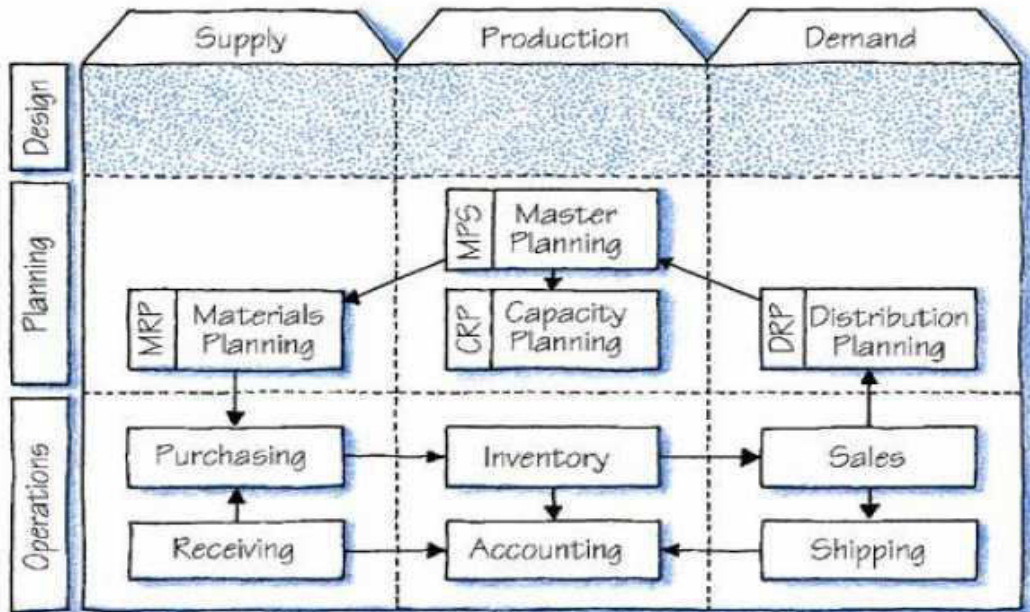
Supply

Production

Demand

Design

Planning

Operations

MPS Master Planning

MRP Materials Planning

CRP Capacity Planning

DRP Distribution Planning

Purchasing

Inventory

Sales

Receiving

Accounting

Shipping